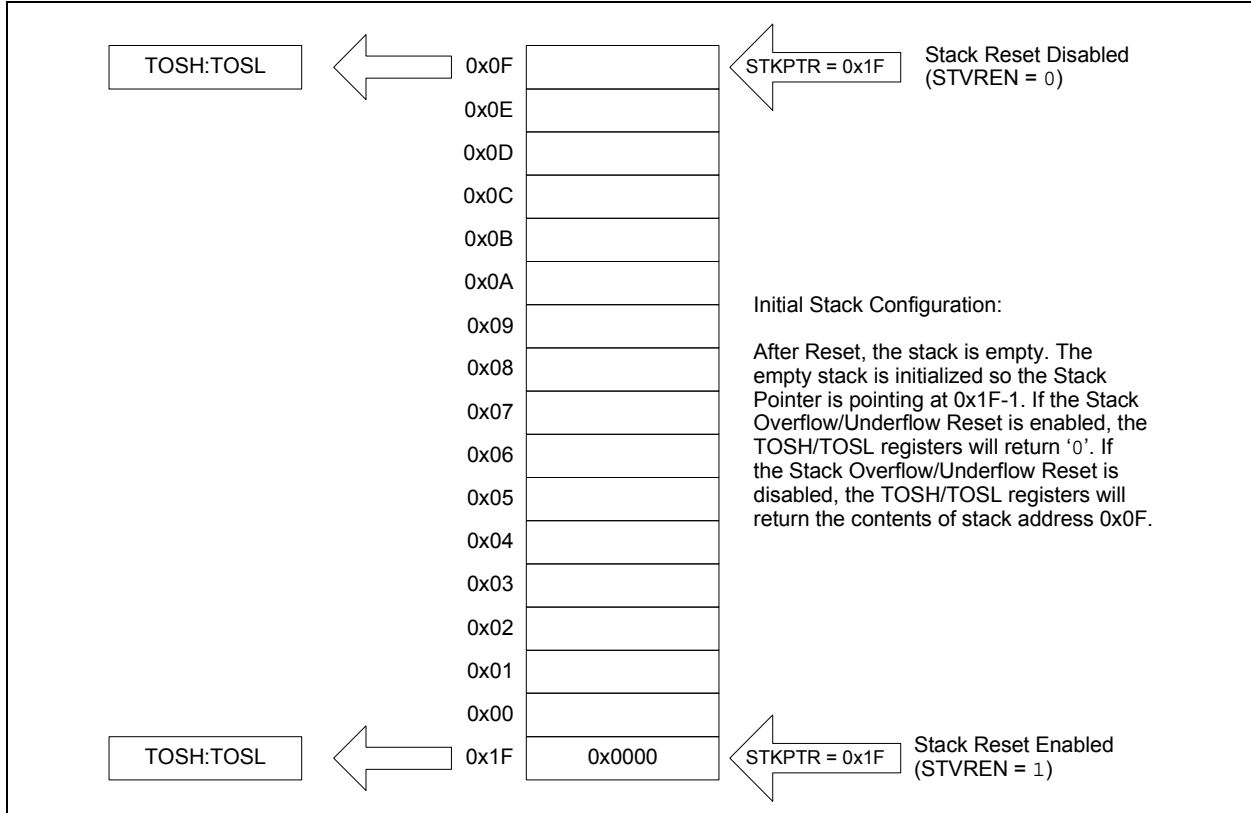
TOSH:TOSL

0x0F

STKPTR = 0x1F

Stack Reset Disabled (STVREN = 0)

0x0E

0x0D

0x0C

0x0B

0x0A

0x09

0x08

0x07

0x06

0x05

0x04

0x03

0x02

0x01

0x00

Initial Stack Configuration:

After Reset, the stack is empty. The empty stack is initialized so the Stack Pointer is pointing at 0x1F-1. If the Stack Overflow/Underflow Reset is enabled, the TOSH/TOSL registers will return '0'. If the Stack Overflow/Underflow Reset is disabled, the TOSH/TOSL registers will return the contents of stack address 0x0F.

TOSH:TOSL

0x1F

0x0000

STKPTR = 0x1F

Stack Reset Enabled (STVREN = 1)